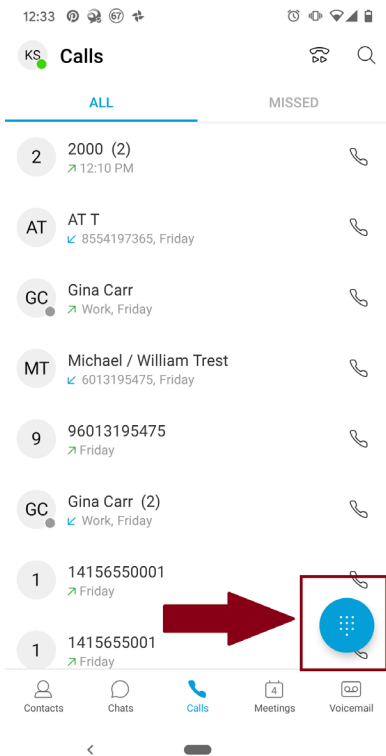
12:33 67

KS Calls

ALL MISSED

2 2000 (2)
12:10 PM

AT AT T
8554197365, Friday

GC Gina Carr
Work, Friday

MT Michael / William Trest
6013195475, Friday

9 96013195475
Friday

GC Gina Carr (2)
Work, Friday

1 14156550001
Friday

1 1415655001
Friday

Contacts Chats Calls 4 Meetings Voicemail